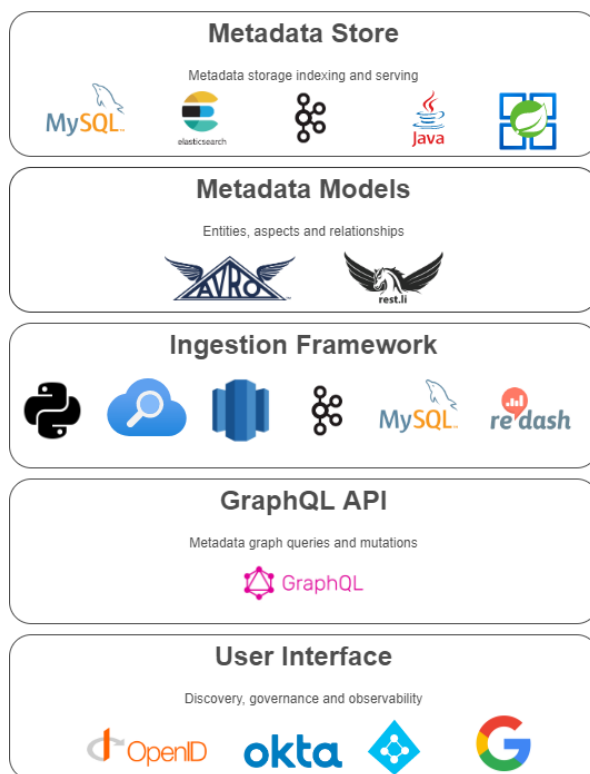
Metadata Store

Metadata storage indexing and serving

MySQL elasticsearch Java

Metadata Models

Entities, aspects and relationships

AVRO rest.li

Ingestion Framework

MySQL redash

GraphQL API

Metadata graph queries and mutations

GraphQL

User Interface

Discovery, governance and observability

OpenID okta